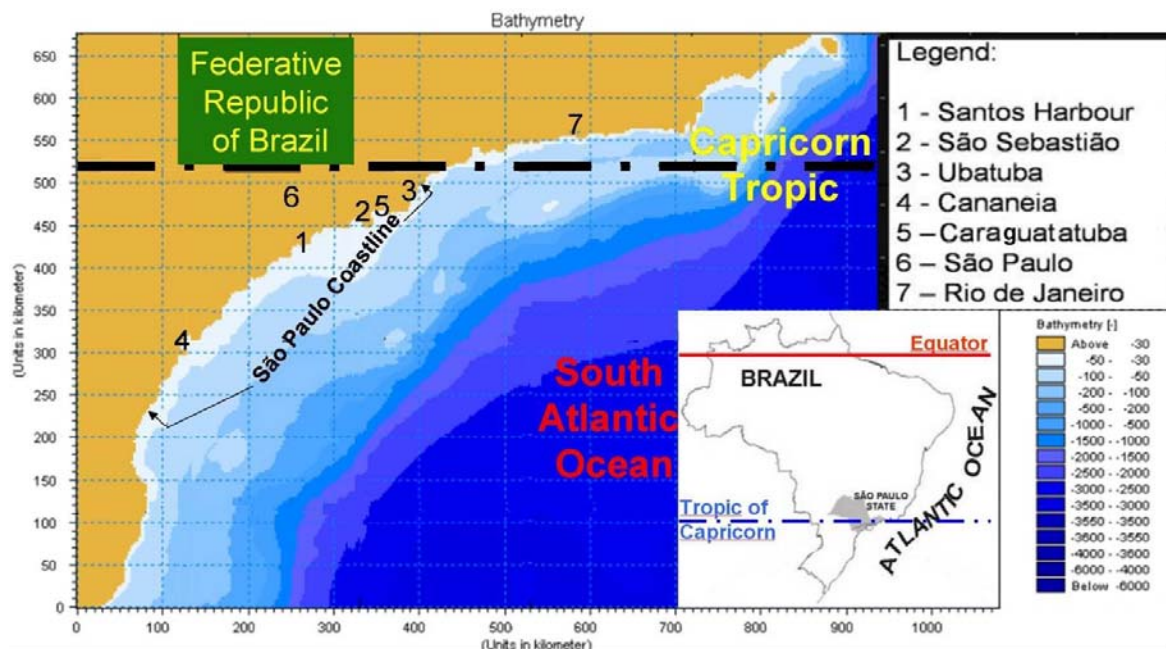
Bathymetry

Federative Republic of Brazil

Capricorn Tropic

Legend:

1 - Santos Harbour
2 - São Sebastião
3 - Ubatuba
4 - Cananeia
5 – Caraguatatuba
6 – São Paulo
7 – Rio de Janeiro

7
6
3
2 5
1
4

São Paulo Coastline

South Atlantic Ocean

Equator
BRAZIL
ATLANTIC OCEAN
SÃO PAULO STATE
Tropic of Capricorn

Bathymetry [-]
Above -30
-50 - -30
-100 - -50
-200 - -100
-500 - -200
-1000 - -500
-1500 - -1000
-2000 - -1500
-2500 - -2000
-3000 - -2500
-3500 - -3000
-3550 - -3500
-3600 - -3550
-4000 - -3600
-6000 - -4000
Below -6000

(Units in kilometer)
650
600
550
500
450
400
350
300
250
200
150
100
50
0

0 100 200 300 400 500 600 700 800 900 1000
(Units in kilometer)